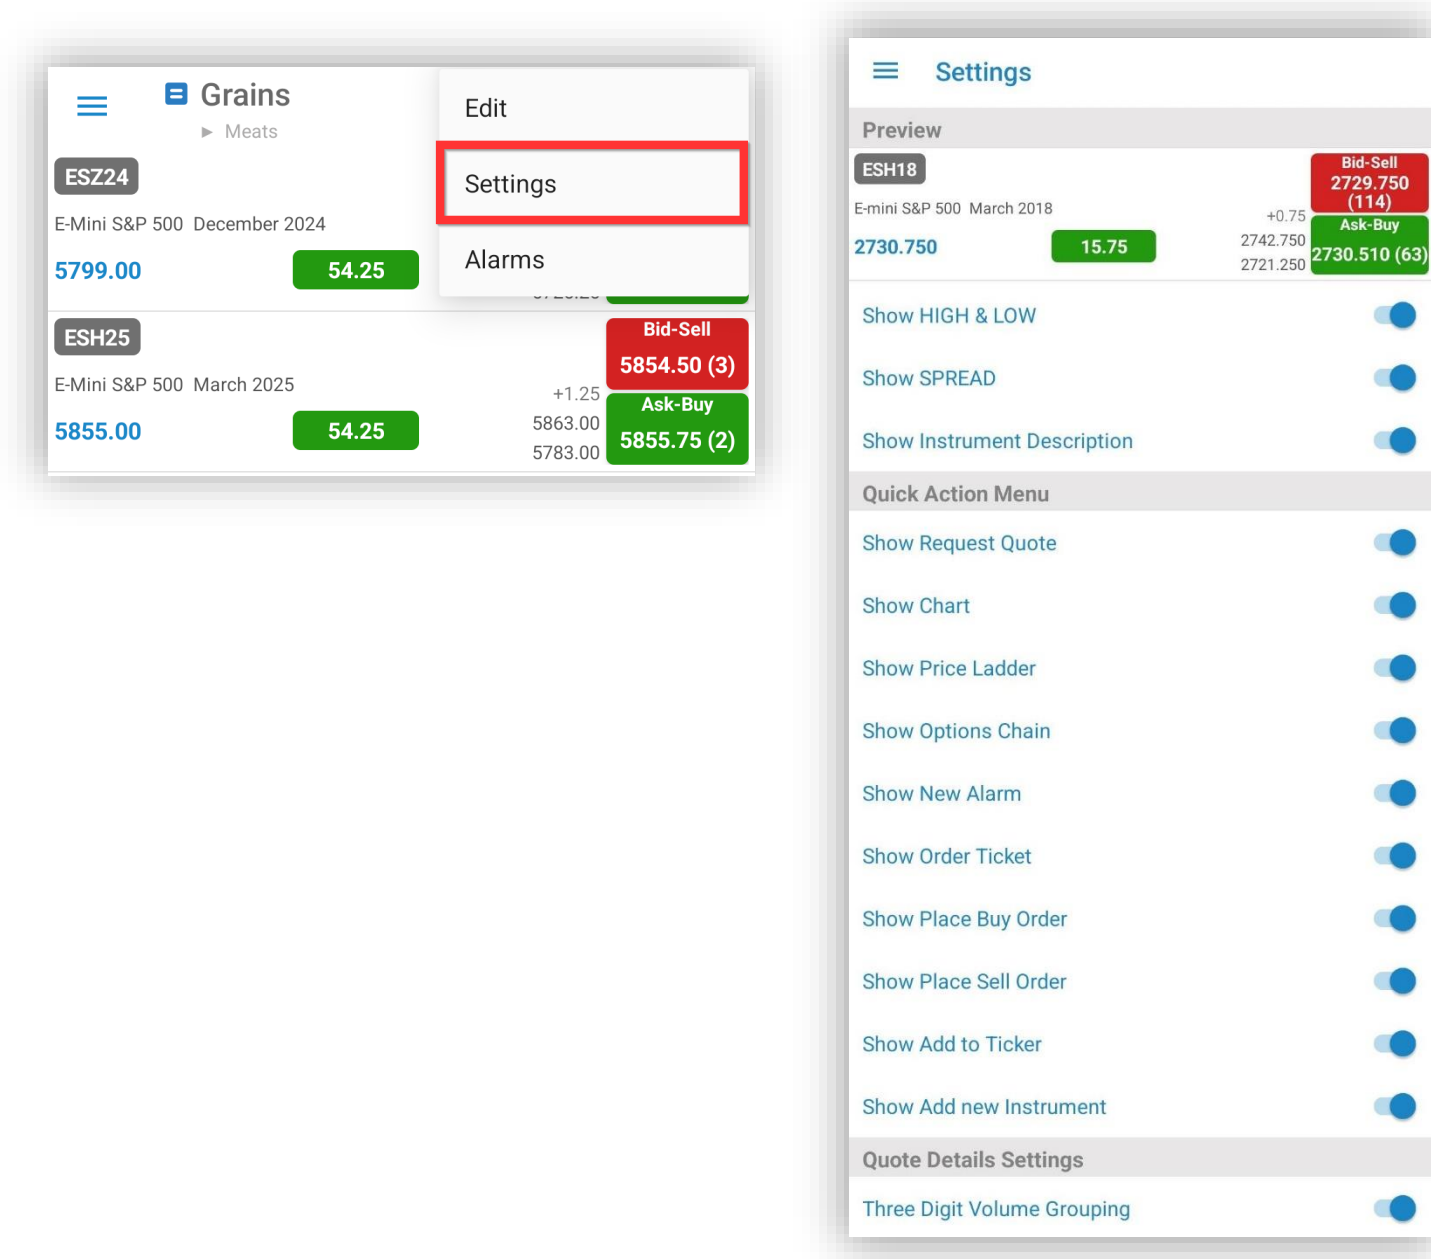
Grains
► Meats

Edit
Settings
Alarms

ESZ24
E-Mini S&P 500 December 2024
5799.00
54.25
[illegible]

ESH25
E-Mini S&P 500 March 2025
5855.00
54.25
+1.25
5863.00
5783.00
Bid-Sell
5854.50 (3)
Ask-Buy
5855.75 (2)

Settings

Preview
ESH18
E-mini S&P 500 March 2018
2730.750
15.75
+0.75
2742.750
2721.250
Bid-Sell
2729.750 (114)
Ask-Buy
2730.510 (63)

Show HIGH & LOW
Show SPREAD
Show Instrument Description

Quick Action Menu
Show Request Quote
Show Chart
Show Price Ladder
Show Options Chain
Show New Alarm
Show Order Ticket
Show Place Buy Order
Show Place Sell Order
Show Add to Ticker
Show Add new Instrument

Quote Details Settings
Three Digit Volume Grouping